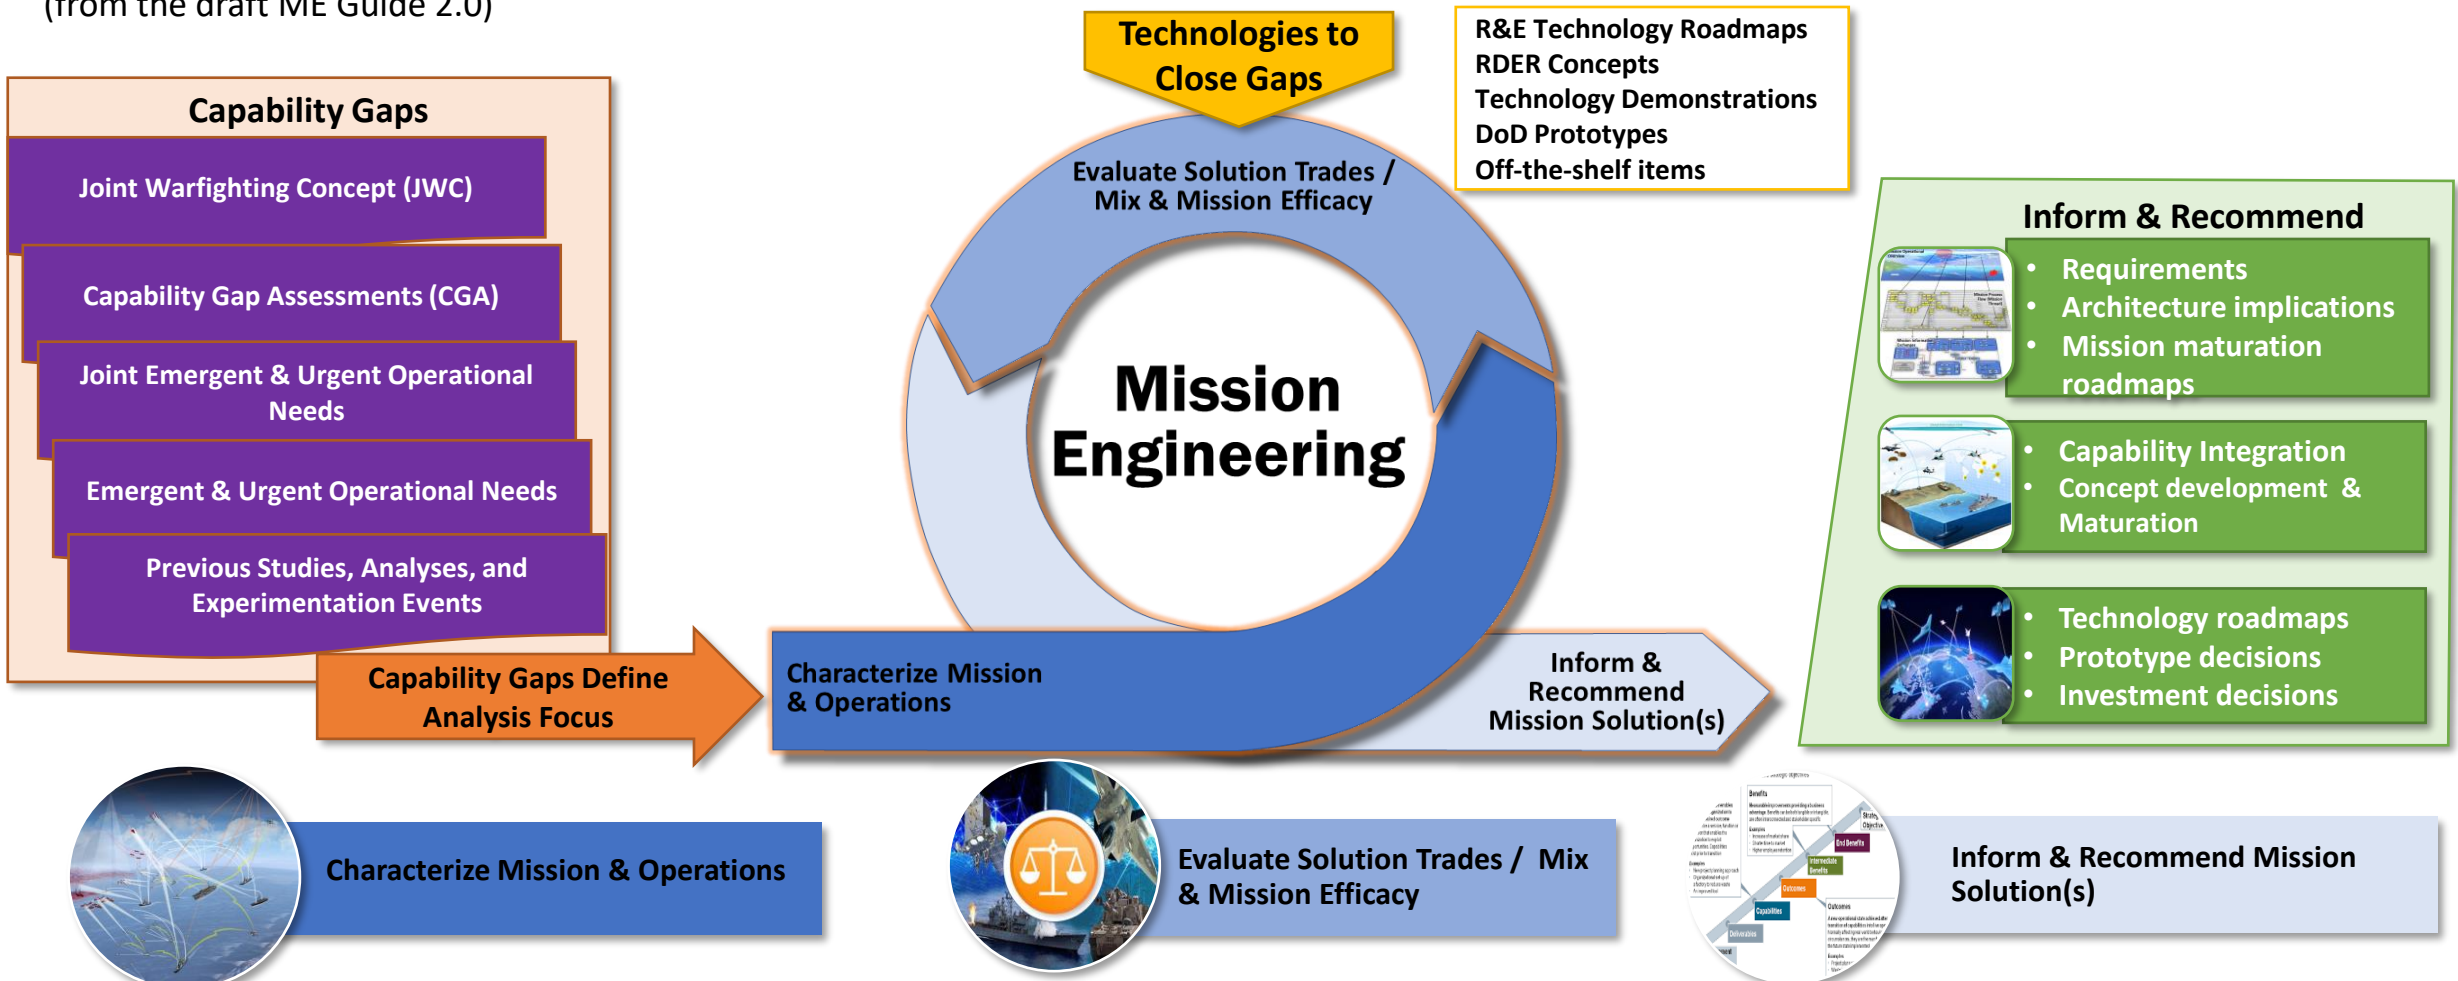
(from the draft ME Guide 2.0)

Capability Gaps

Joint Warfighting Concept (JWC)

Capability Gap Assessments (CGA)

Joint Emergent & Urgent Operational Needs

Emergent & Urgent Operational Needs

Previous Studies, Analyses, and Experimentation Events

Capability Gaps Define Analysis Focus

Technologies to Close Gaps

R&E Technology Roadmaps
RDER Concepts
Technology Demonstrations
DoD Prototypes
Off-the-shelf items

Evaluate Solution Trades / Mix & Mission Efficacy

Mission Engineering

Characterize Mission & Operations

Inform & Recommend Mission Solution(s)

Inform & Recommend

• Requirements
• Architecture implications
• Mission maturation roadmaps

• Capability Integration
• Concept development & Maturation

• Technology roadmaps
• Prototype decisions
• Investment decisions

Characterize Mission & Operations

Evaluate Solution Trades / Mix & Mission Efficacy

Inform & Recommend Mission Solution(s)